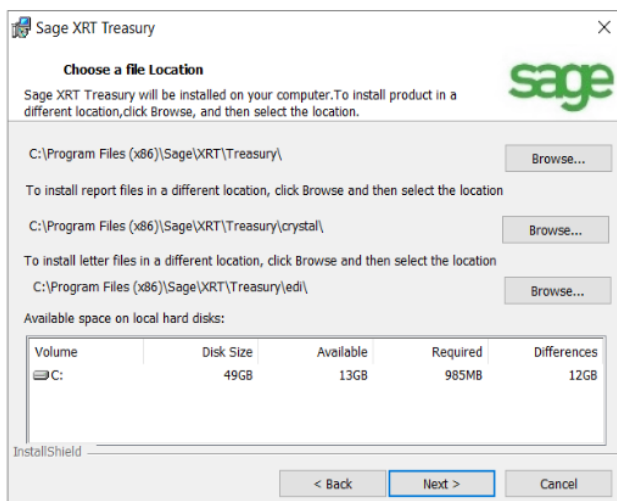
Sage XRT Treasury

Choose a file Location

Sage XRT Treasury will be installed on your computer.To install product in a different location,click Browse, and then select the location.

sage

C:\Program Files (x86)\Sage\XRT\Treasury\

Browse...

To install report files in a different location, click Browse and then select the location

C:\Program Files (x86)\Sage\XRT\Treasury\crystal\

Browse...

To install letter files in a different location, click Browse and then select the location

C:\Program Files (x86)\Sage\XRT\Treasury\edi\

Browse...

Available space on local hard disks:

| Volume | Disk Size | Available | Required | Differences |
|---|---|---|---|---|
| C: | 49GB | 13GB | 985MB | 12GB |

InstallShield

< Back

Next >

Cancel